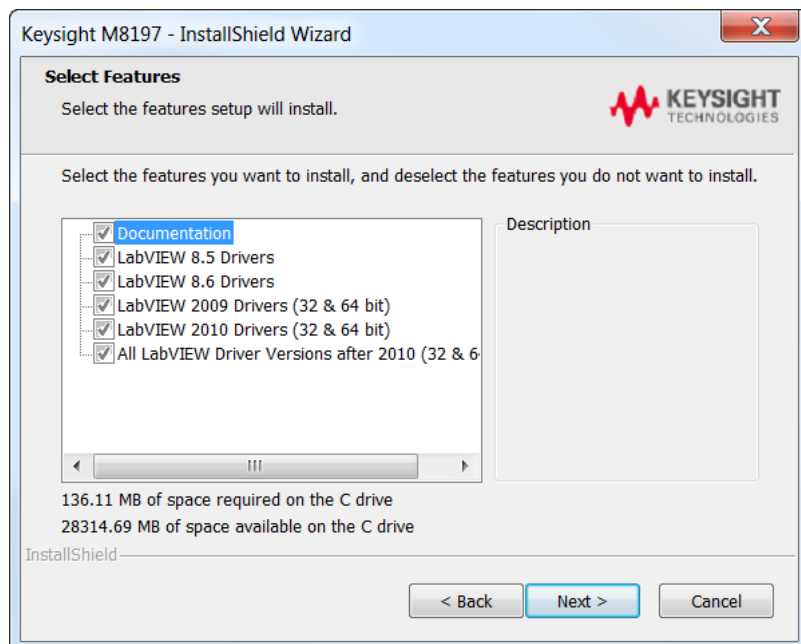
Keysight M8197 - InstallShield Wizard

Select Features

Select the features setup will install.

KEYSIGHT
TECHNOLOGIES

Select the features you want to install, and deselect the features you do not want to install.

Documentation
LabVIEW 8.5 Drivers
LabVIEW 8.6 Drivers
LabVIEW 2009 Drivers (32 & 64 bit)
LabVIEW 2010 Drivers (32 & 64 bit)
All LabVIEW Driver Versions after 2010 (32 & 6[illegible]

Description

136.11 MB of space required on the C drive
28314.69 MB of space available on the C drive

InstallShield

< Back
Next >
Cancel